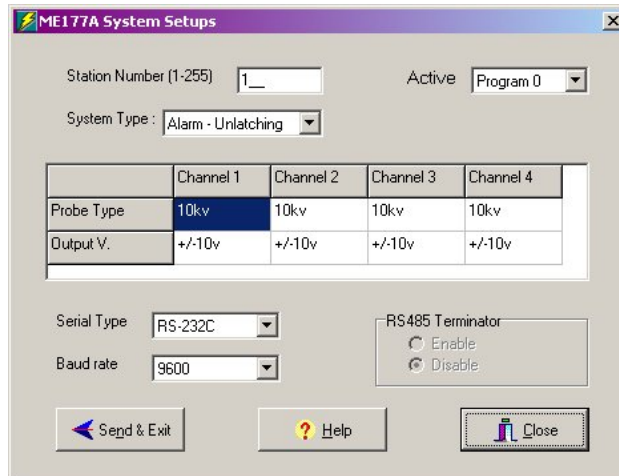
ME177A System Setups

Station Number (1-255) 1_

Active Program 0

System Type : Alarm - Unlatching

|  | Channel 1 | Channel 2 | Channel 3 | Channel 4 |
|---|---|---|---|---|
| Probe Type | 10kv | 10kv | 10kv | 10kv |
| Output V. | +/-10v | +/-10v | +/-10v | +/-10v |

Serial Type RS-232C

Baud rate 9600

RS485 Terminator
Enable
Disable

Send & Exit

Help

Close